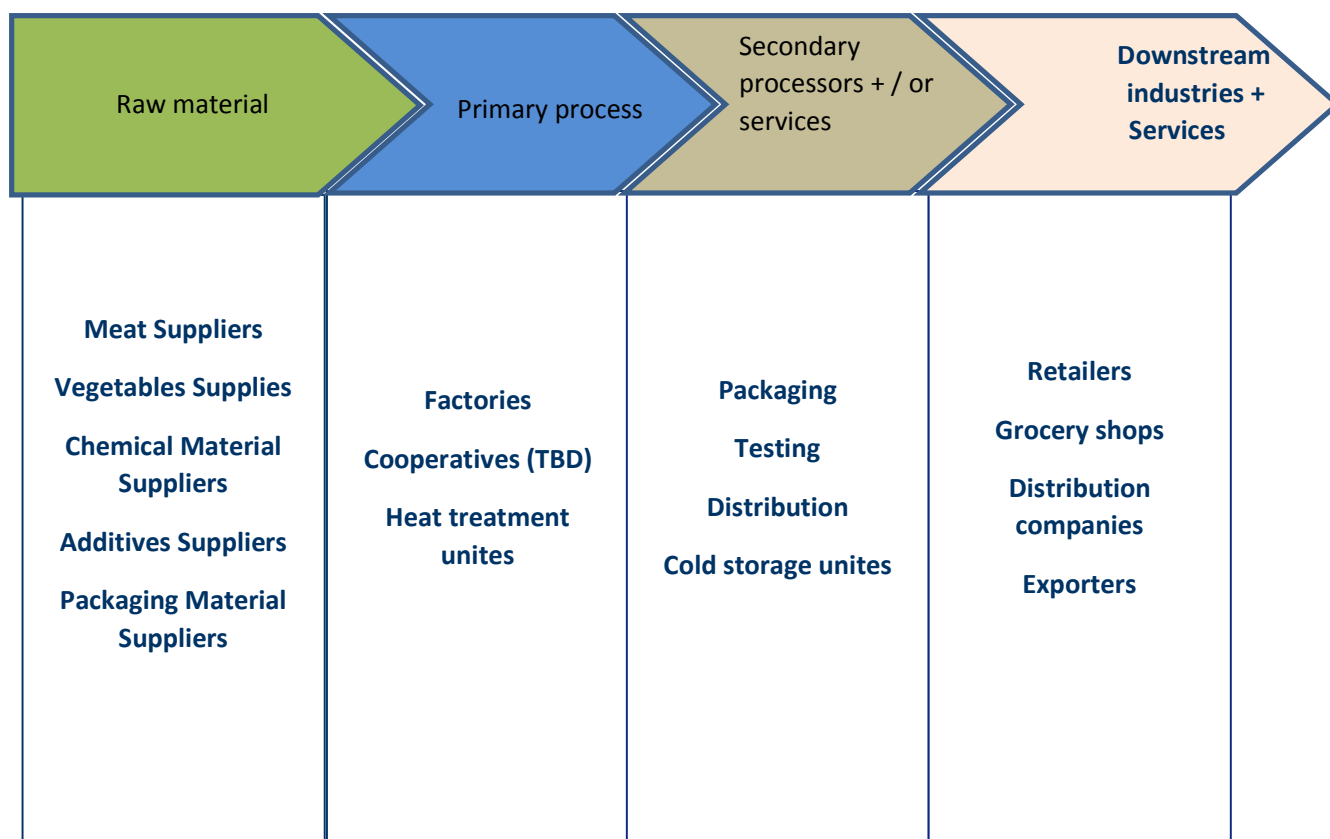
Raw material

Primary process

Secondary processors + / or services

Downstream industries + Services

Meat Suppliers

Vegetables Supplies

Chemical Material Suppliers

Additives Suppliers

Packaging Material Suppliers

Factories

Cooperatives (TBD)

Heat treatment unites

Packaging

Testing

Distribution

Cold storage unites

Retailers

Grocery shops

Distribution companies

Exporters